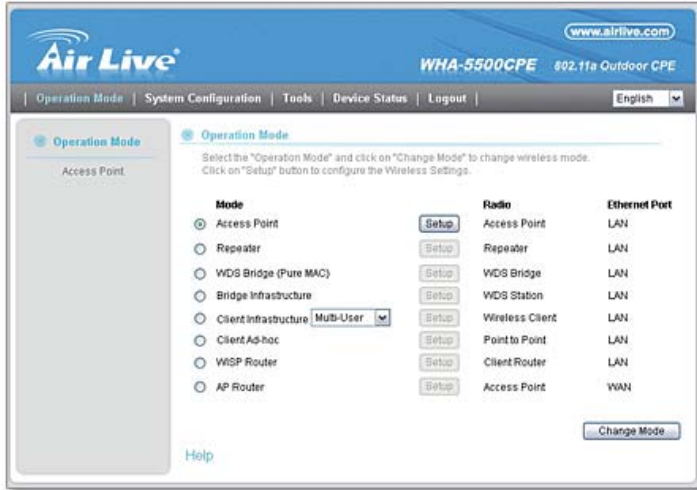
www.airlive.com

Air Live

WHA-5500CPE 802.11a Outdoor CPE

| Operation Mode | System Configuration | Tools | Device Status | Logout |

English

Operation Mode

Access Point

Operation Mode

Select the "Operation Mode" and click on "Change Mode" to change wireless mode.
Click on "Setup" button to configure the Wireless Settings.

| Mode | | Radio | Ethernet Port |
|---|---|---|---|
| Access Point | Setup | Access Point | LAN |
| Repeater | Setup | Repeater | LAN |
| WDS Bridge (Pure MAC) | Setup | WDS Bridge | LAN |
| Bridge Infrastructure | Setup | WDS Station | LAN |
| Client Infrastructure Multi-User | Setup | Wireless Client | LAN |
| Client Ad-hoc | Setup | Point to Point | LAN |
| WISP Router | Setup | Client Router | LAN |
| AP Router | Setup | Access Point | WAN |

Change Mode

Help